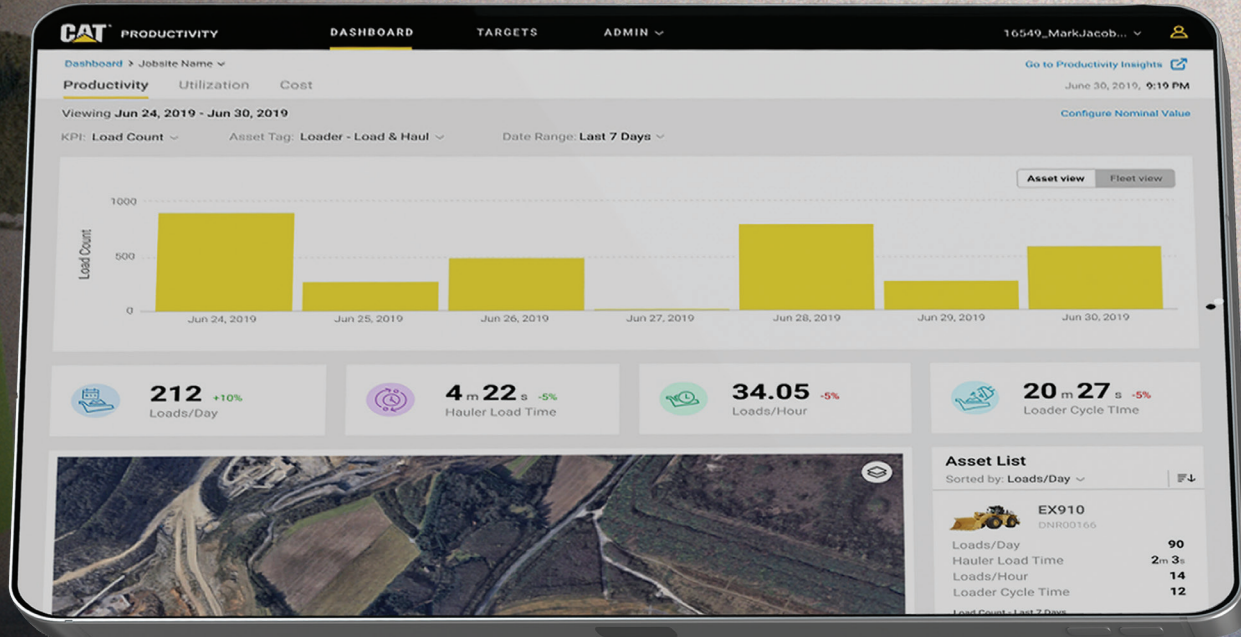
CAT PRODUCTIVITY DASHBOARD TARGETS ADMIN 16549_MarkJacob...

Dashboard > Jobsite Name

Go to Productivity Insights

Productivity Utilization Cost

June 30, 2019, 9:19 PM

Viewing Jun 24, 2019 - Jun 30, 2019

Configure Nominal Value

KPI: Load Count Asset Tag: Loader - Load & Haul Date Range: Last 7 Days

Asset view Fleet view

1000
500
0
Load Count

Jun 24, 2019 Jun 25, 2019 Jun 26, 2019 Jun 27, 2019 Jun 28, 2019 Jun 29, 2019 Jun 30, 2019

212 +10%
Loads/Day

4 m 22 s -5%
Hauler Load Time

34.05 -5%
Loads/Hour

20 m 27 s -5%
Loader Cycle Time

Asset List
Sorted by: Loads/Day

EX910
DNR00166

| | |
|---|---|
| Loads/Day | 90 |
| Hauler Load Time | 2m 3s |
| Loads/Hour | 14 |
| Loader Cycle Time | 12 |

Load Count - Last 7 Days